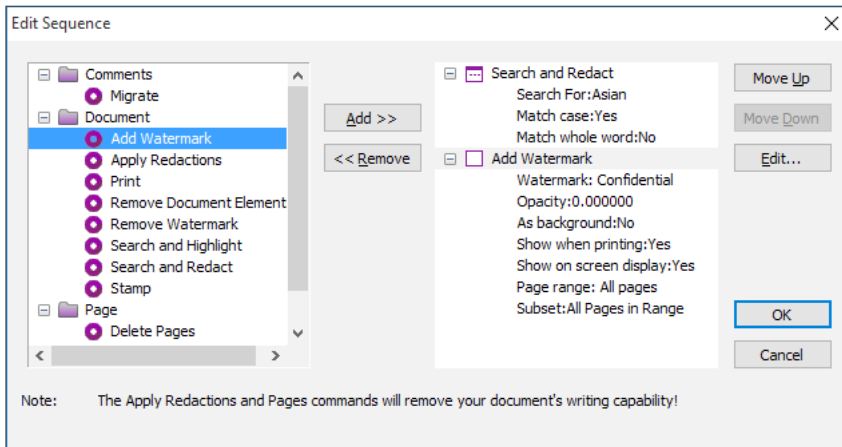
Edit Sequence

Comments
Migrate
Document
Add Watermark
Apply Redactions
Print
Remove Document Element
Remove Watermark
Search and Highlight
Search and Redact
Stamp
Page
Delete Pages

Add >>
<< Remove

Search and Redact
Search For:Asian
Match case:Yes
Match whole word:No
Add Watermark
Watermark: Confidential
Opacity:0.000000
As background:No
Show when printing:Yes
Show on screen display:Yes
Page range: All pages
Subset:All Pages in Range

Move Up
Move Down
Edit...
OK
Cancel

Note: The Apply Redactions and Pages commands will remove your document's writing capability!